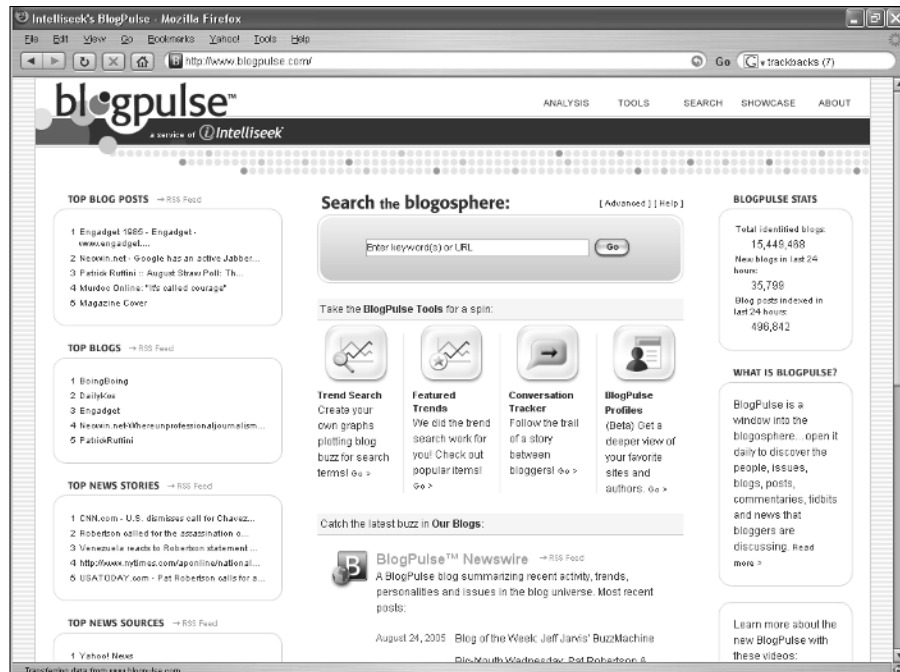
Intelliseek's BlogPulse - Mozilla Firefox

File Edit View Go Bookmarks Yahoo! Tools Help

http://www.blogpulse.com/

Go trackbacks (7)

blogpulse™

a service of Intelliseek

ANALYSIS TOOLS SEARCH SHOWCASE ABOUT

TOP BLOG POSTS → RSS Feed

1 Engadget 1985 - Engadget - www.engadget....
2 Neowin.net - Google has an active Jabber...
3 Patrick Ruffini :: August Straw Poll: Th...
4 Murdoc Online: "It's called courage"
5 Magazine Cover

TOP BLOGS → RSS Feed

1 BoingBoing
2 DailyKos
3 Engadget
4 Neowin.net-Whereunprofessionaljournalism...
5 PatrickRuffini

TOP NEWS STORIES → RSS Feed

1 CNN.com - U.S. dismisses call for Chavez...
2 Robertson called for the assassination o...
3 Venezuela reacts to Robertson statement ...
4 http://www.nytimes.com/aponline/national...
5 USATODAY.com - Pat Robertson calls for a...

TOP NEWS SOURCES → RSS Feed

1 Yahoo! News

Search the blogosphere:

[ Advanced ] [ Help ]

Enter keyword(s) or URL

Go

Take the BlogPulse Tools for a spin:

Trend Search
Create your own graphs plotting blog buzz for search terms! Go »

Featured Trends
We did the trend search work for you! Check out popular items! Go »

Conversation Tracker
Follow the trail of a story between bloggers! Go »

BlogPulse Profiles
(Beta) Get a deeper view of your favorite sites and authors. Go »

Catch the latest buzz in Our Blogs:

BlogPulse™ Newswire → RSS Feed
A BlogPulse blog summarizing recent activity, trends, personalities and issues in the blog universe. Most recent posts:

August 24, 2005 Blog of the Week: Jeff Jarvis' BuzzMachine

Big-Mouth Wednesday: Pat Robertson &

BLOGPULSE STATS

Total identified blogs:
15,449,488
New blogs in last 24 hours:
35,799
Blog posts indexed in last 24 hours:
496,842

WHAT IS BLOGPULSE?

BlogPulse is a window into the blogosphere...open it daily to discover the people, issues, blogs, posts, commentaries, tidbits and news that bloggers are discussing. Read more »

Learn more about the new BlogPulse with these videos:

Transferring data from www.blogpulse.com...